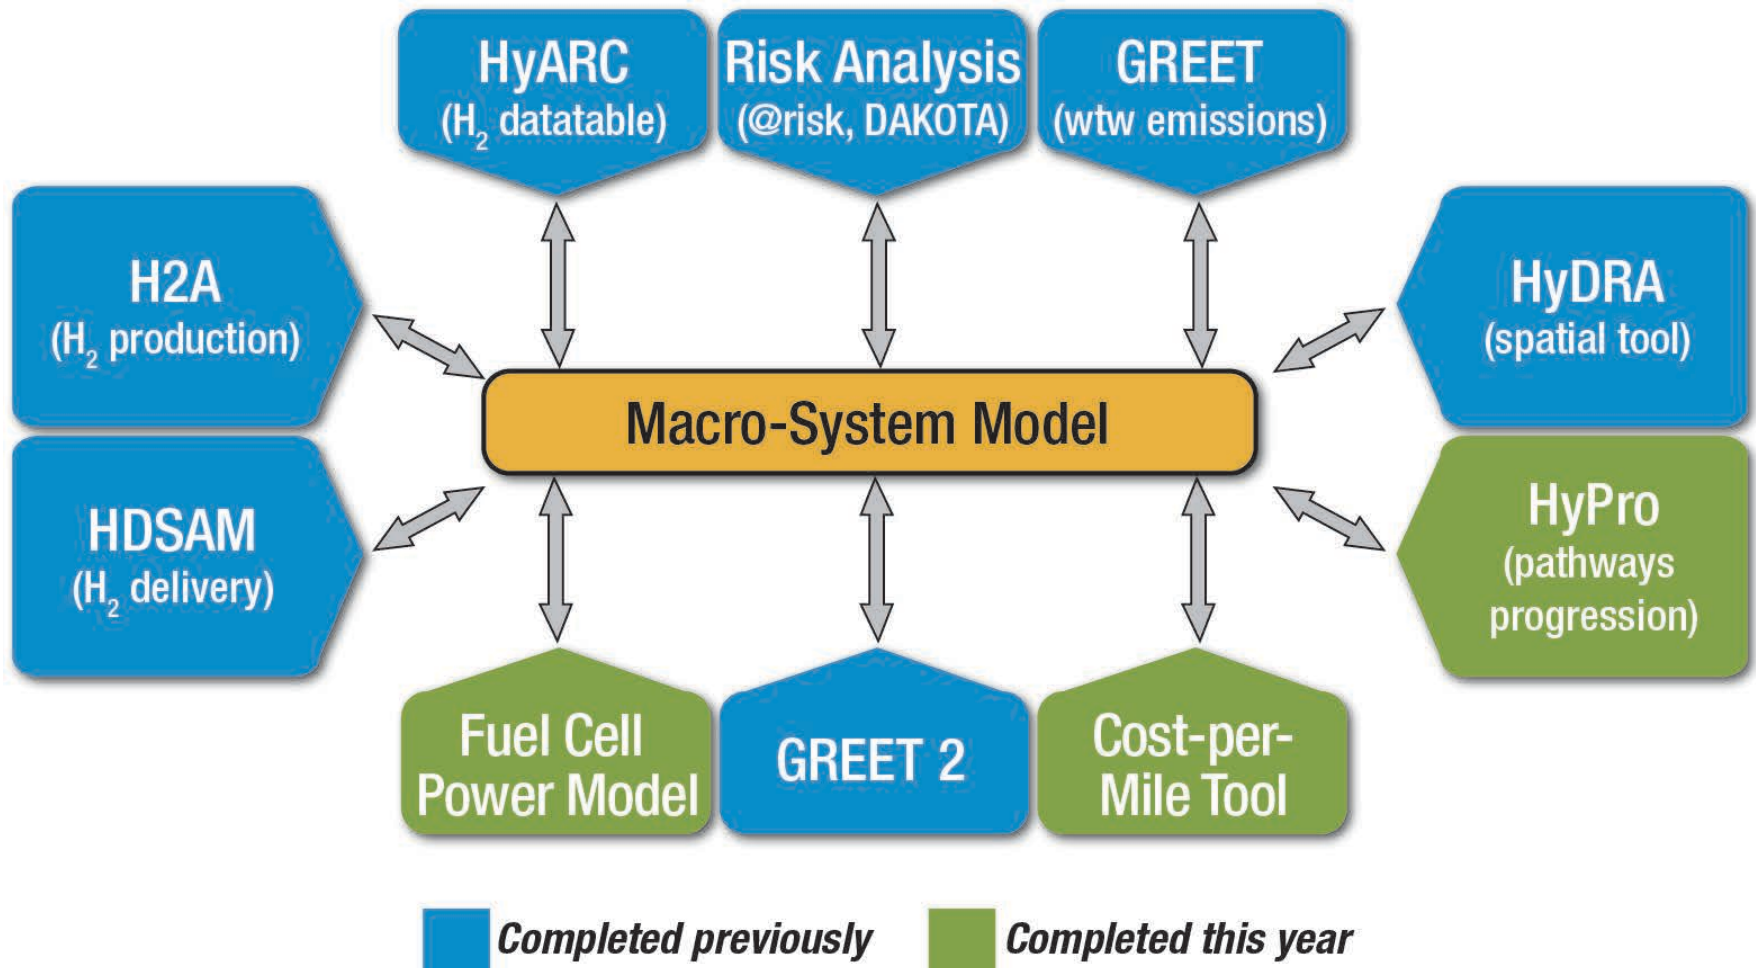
HyARC
($H_2$ datatable)

Risk Analysis
(@risk, DAKOTA)

GREET
(wtw emissions)

H2A
($H_2$ production)

HyDRA
(spatial tool)

Macro-System Model

HDSAM
($H_2$ delivery)

HyPro
(pathways progression)

Fuel Cell Power Model

GREET 2

Cost-per-Mile Tool

Completed previously

Completed this year